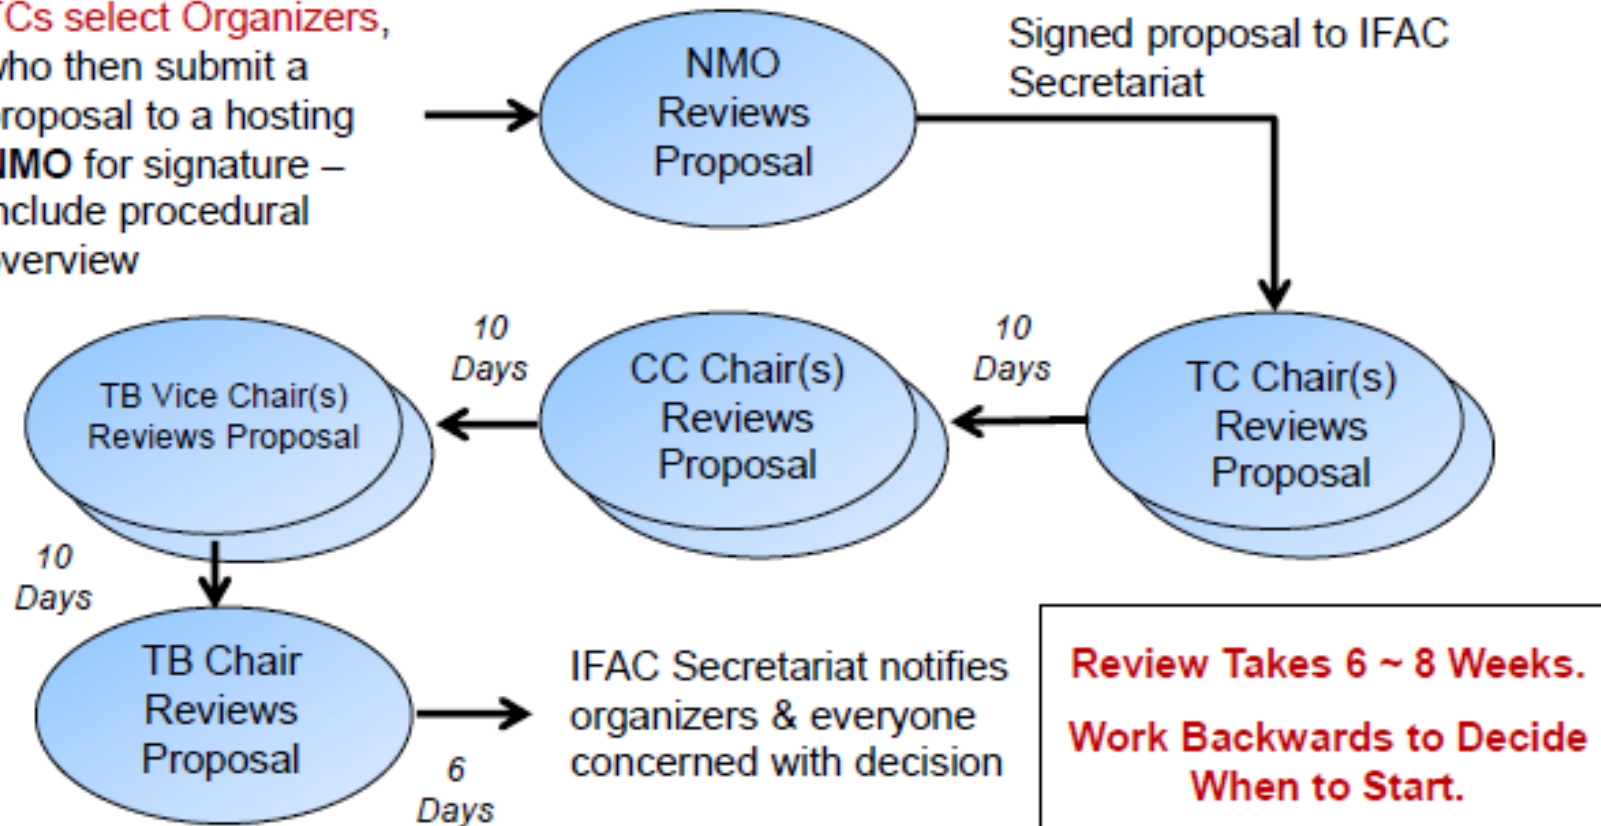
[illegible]Cs select Organizers, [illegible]ho then submit a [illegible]roposal to a hosting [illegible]MO for signature – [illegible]nclude procedural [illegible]verview

NMO Reviews Proposal

Signed proposal to IFAC Secretariat

TB Vice Chair(s) Reviews Proposal

10 Days

CC Chair(s) Reviews Proposal

10 Days

TC Chair(s) Reviews Proposal

10 Days

TB Chair Reviews Proposal

6 Days

IFAC Secretariat notifies organizers & everyone concerned with decision

Review Takes 6 ~ 8 Weeks.

Work Backwards to Decide When to Start.